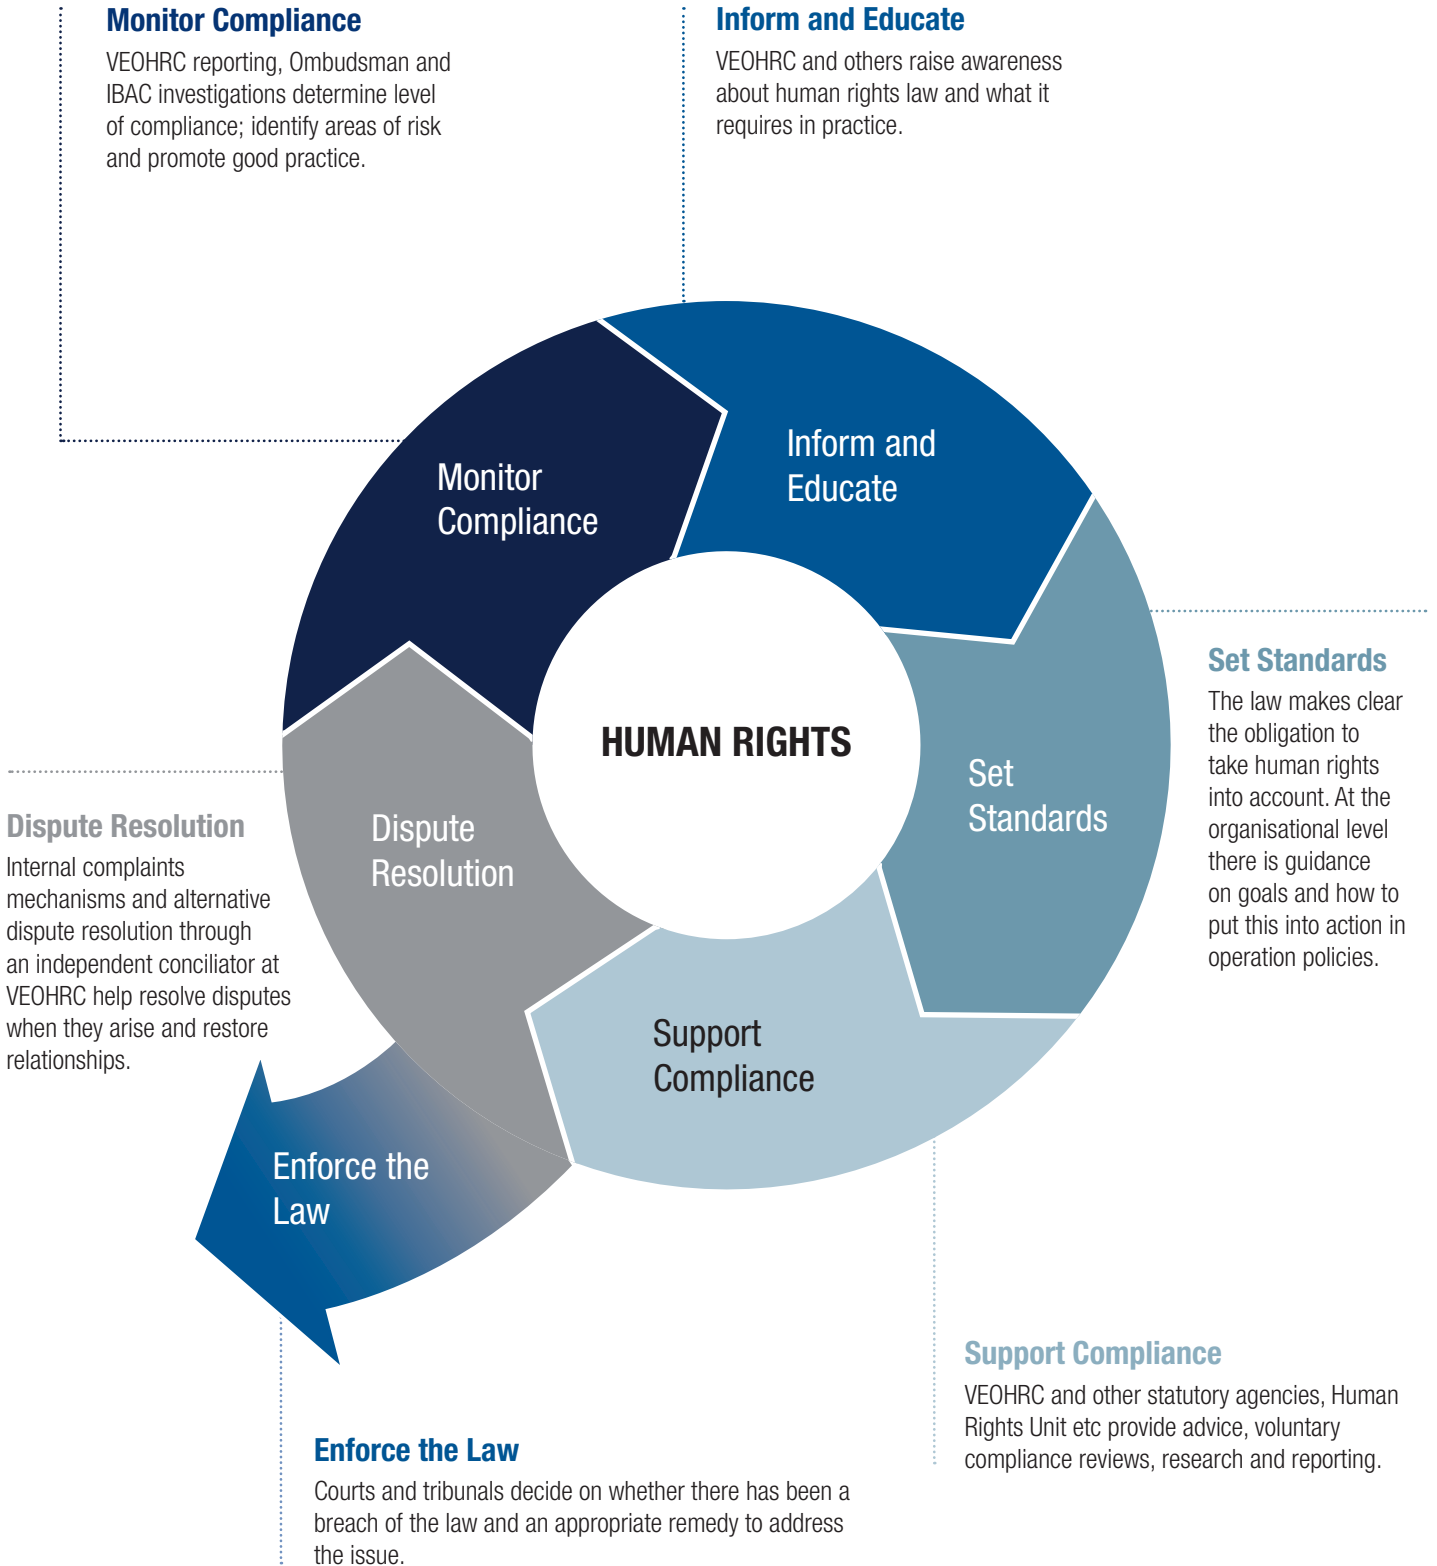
Monitor Compliance
VEOHRC reporting, Ombudsman and IBAC investigations determine level of compliance; identify areas of risk and promote good practice.

Inform and Educate
VEOHRC and others raise awareness about human rights law and what it requires in practice.

Monitor Compliance

Inform and Educate

HUMAN RIGHTS

Set Standards

Set Standards
The law makes clear the obligation to take human rights into account. At the organisational level there is guidance on goals and how to put this into action in operation policies.

Dispute Resolution

Dispute Resolution
Internal complaints mechanisms and alternative dispute resolution through an independent conciliator at VEOHRC help resolve disputes when they arise and restore relationships.

Support Compliance

Enforce the Law

Support Compliance
VEOHRC and other statutory agencies, Human Rights Unit etc provide advice, voluntary compliance reviews, research and reporting.

Enforce the Law
Courts and tribunals decide on whether there has been a breach of the law and an appropriate remedy to address the issue.